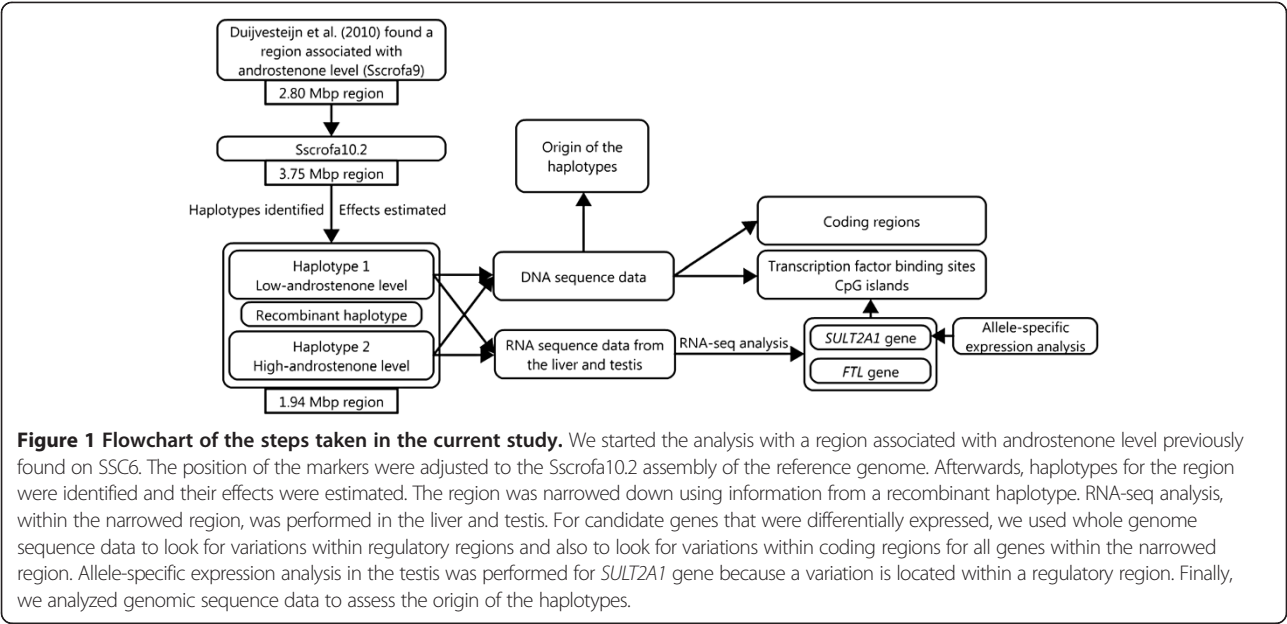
Duijvesteijn et al. (2010) found a region associated with androstenone level (Sscrofa9)

2.80 Mbp region

Sscrofa10.2

3.75 Mbp region

Haplotypes identified Effects estimated

Haplotype 1
Low-androstenone level

Recombinant haplotype

Haplotype 2
High-androstenone level

1.94 Mbp region

Origin of the haplotypes

DNA sequence data

RNA sequence data from the liver and testis

RNA-seq analysis

Coding regions

Transcription factor binding sites
CpG islands

SULT2A1 gene

FTL gene

Allele-specific expression analysis

**Figure 1 Flowchart of the steps taken in the current study.** We started the analysis with a region associated with androstenone level previously found on SSC6. The position of the markers were adjusted to the Sscrofa10.2 assembly of the reference genome. Afterwards, haplotypes for the region were identified and their effects were estimated. The region was narrowed down using information from a recombinant haplotype. RNA-seq analysis, within the narrowed region, was performed in the liver and testis. For candidate genes that were differentially expressed, we used whole genome sequence data to look for variations within regulatory regions and also to look for variations within coding regions for all genes within the narrowed region. Allele-specific expression analysis in the testis was performed for SULT2A1 gene because a variation is located within a regulatory region. Finally, we analyzed genomic sequence data to assess the origin of the haplotypes.